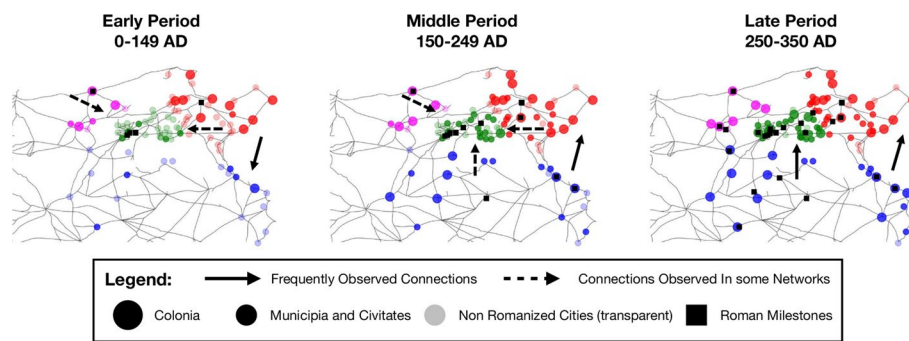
Early Period
0-149 AD

Middle Period
150-249 AD

Late Period
250-350 AD

Legend: Frequently Observed Connections Connections Observed In some Networks
Colonia Municipia and Civitates Non Romanized Cities (transparent) Roman Milestones